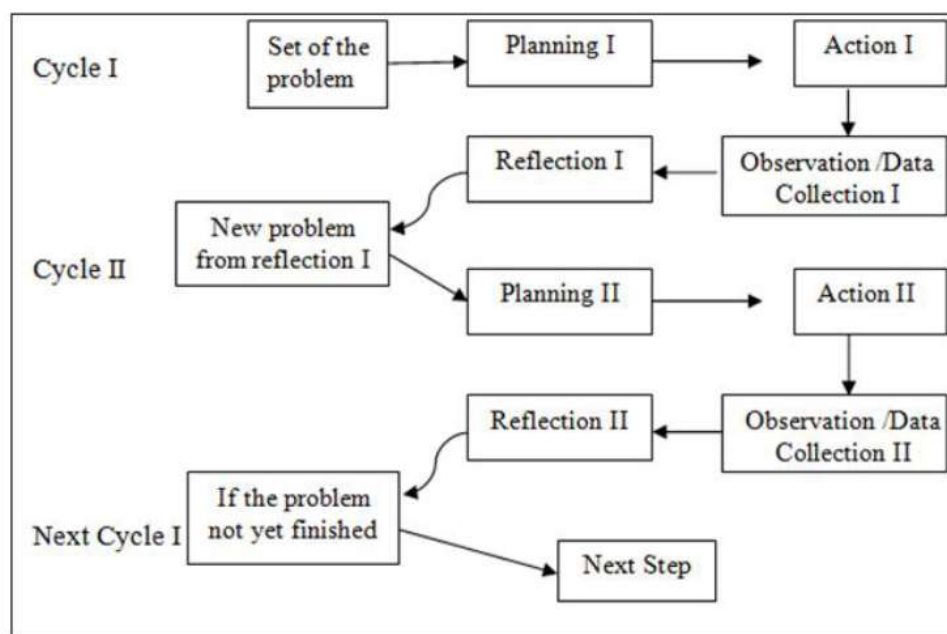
Cycle I

Set of the problem

Planning I

Action I

Reflection I

Observation /Data Collection I

New problem from reflection I

Cycle II

Planning II

Action II

Reflection II

Observation /Data Collection II

If the problem not yet finished

Next Cycle I

Next Step